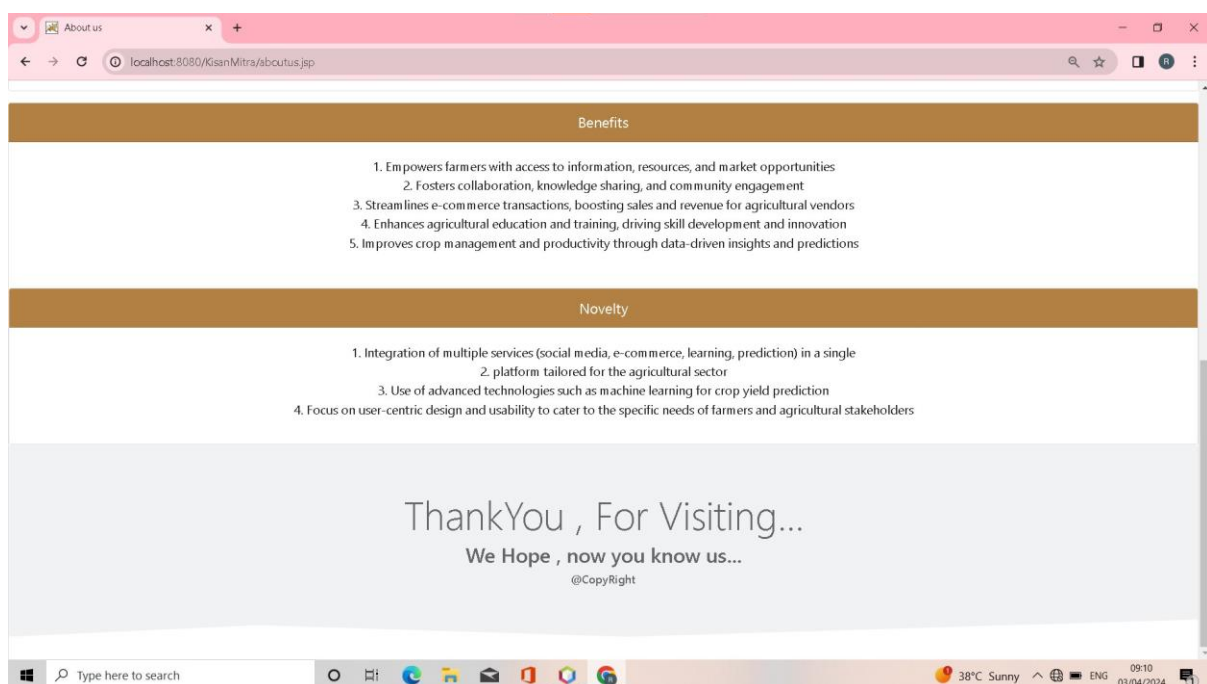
About us

localhost:8080/KisanMitra/aboutus.jsp

Benefits

1. Empowers farmers with access to information, resources, and market opportunities
2. Fosters collaboration, knowledge sharing, and community engagement
3. Streamlines e-commerce transactions, boosting sales and revenue for agricultural vendors
4. Enhances agricultural education and training, driving skill development and innovation
5. Improves crop management and productivity through data-driven insights and predictions

Novelty

1. Integration of multiple services (social media, e-commerce, learning, prediction) in a single
2. platform tailored for the agricultural sector
3. Use of advanced technologies such as machine learning for crop yield prediction
4. Focus on user-centric design and usability to cater to the specific needs of farmers and agricultural stakeholders

ThankYou , For Visiting...

We Hope , now you know us...

@CopyRight

Type here to search

38°C Sunny ENG 09:10 03/04/2024